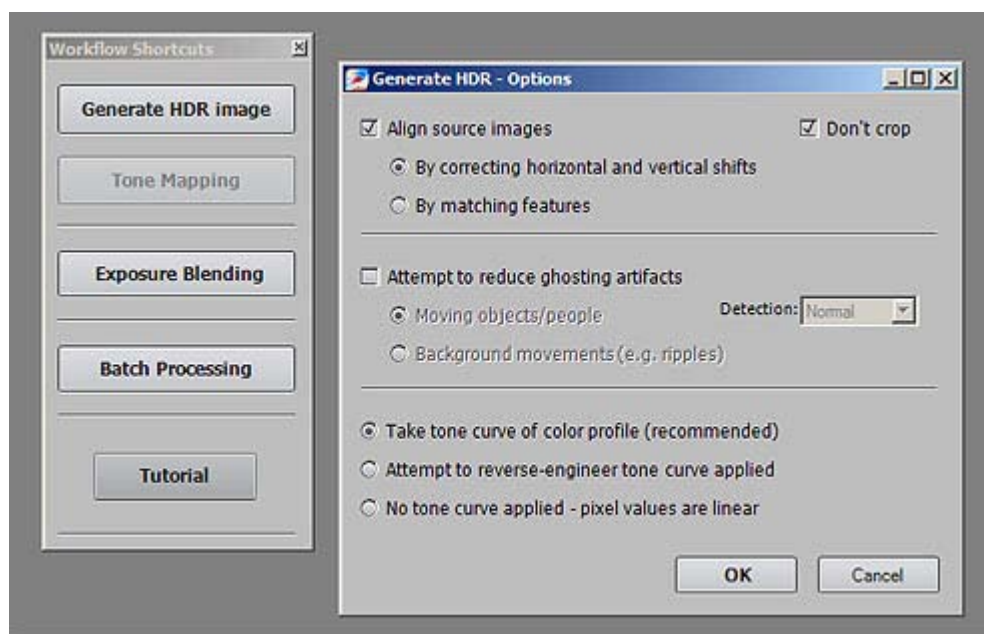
Workflow Shortcuts

Generate HDR image

Tone Mapping

Exposure Blending

Batch Processing

Tutorial

Generate HDR - Options

Align source images

Don't crop

By correcting horizontal and vertical shifts

By matching features

Attempt to reduce ghosting artifacts

Moving objects/people

Detection: Normal

Background movements (e.g. ripples)

Take tone curve of color profile (recommended)

Attempt to reverse-engineer tone curve applied

No tone curve applied - pixel values are linear

OK

Cancel